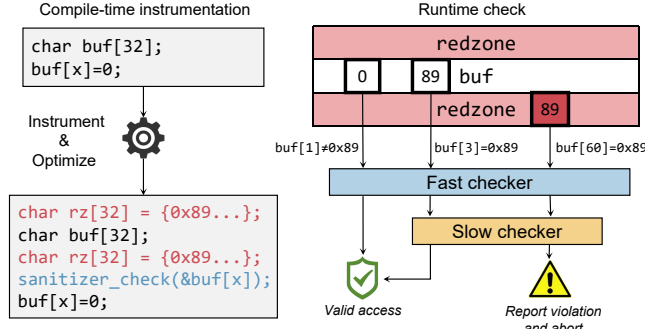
Compile-time instrumentation

char buf[32];
buf[x]=0;

Instrument
&
Optimize

char rz[32] = {0x89...};
char buf[32];
char rz[32] = {0x89...};
sanitizer_check(&buf[x]);
buf[x]=0;

Runtime check

redzone

0

89

buf

redzone

89

buf[1]≠0x89

buf[3]=0x89

buf[60]=0x89

Fast checker

Slow checker

Valid access

Report violation and abort